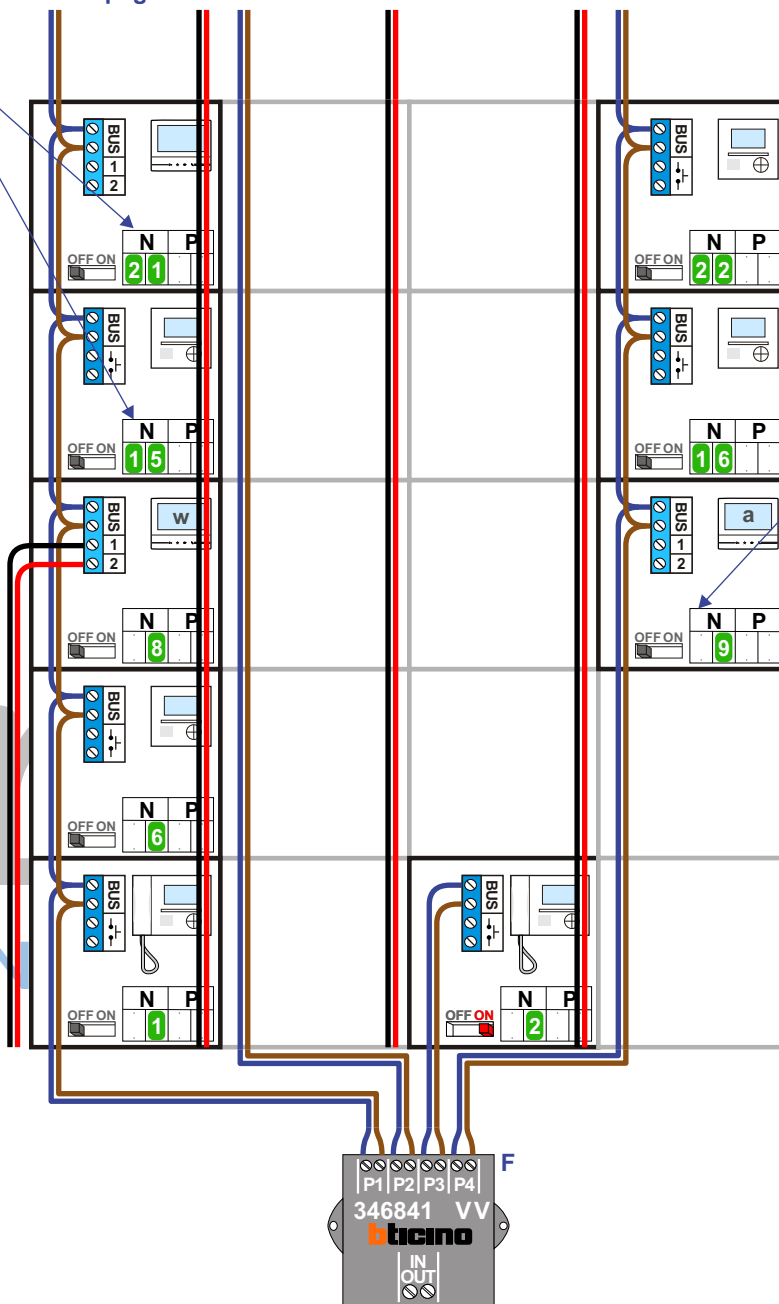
BUS
1
2
N P
OFF ON
2 1

BUS
N P
OFF ON
1 5

BUS
1
2
w
N P
OFF ON
8

BUS
N P
OFF ON
6

BUS
N P
OFF ON
1

BUS
N P
OFF ON
2 2

BUS
N P
OFF ON
1 6

BUS
1
2
a
N P
OFF ON
9

BUS
N P
OFF ON
2

P1 P2 P3 P4
F
346841 VV
bticino
IN
OUT